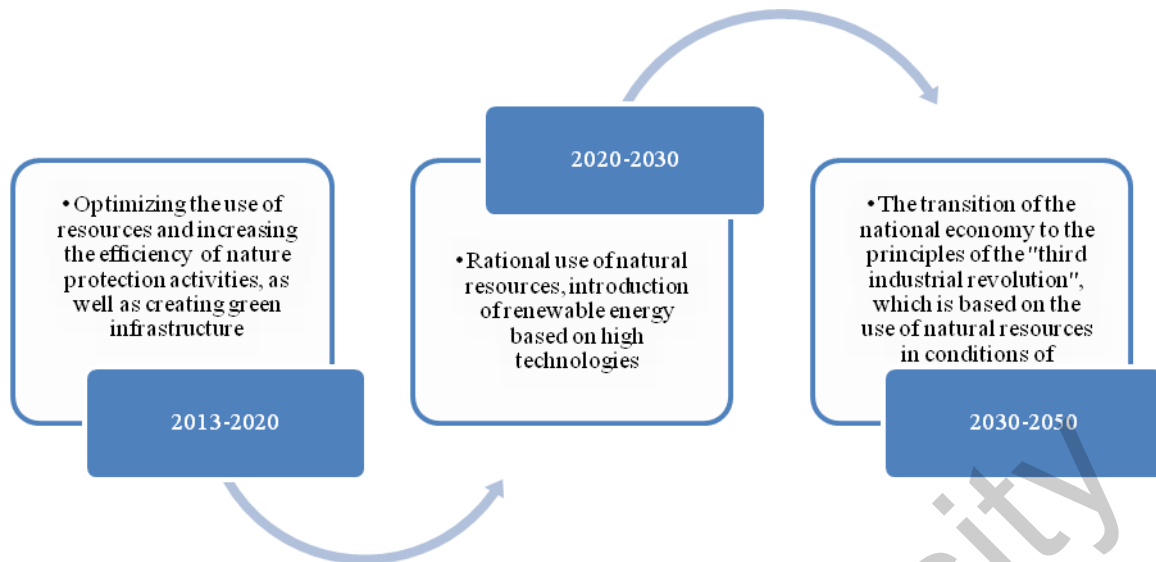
• Optimizing the use of resources and increasing the efficiency of nature protection activities, as well as creating green infrastructure

2013-2020

2020-2030

• Rational use of natural resources, introduction of renewable energy based on high technologies

• The transition of the national economy to the principles of the "third industrial revolution", which is based on the use of natural resources in conditions of

2030-2050

ity